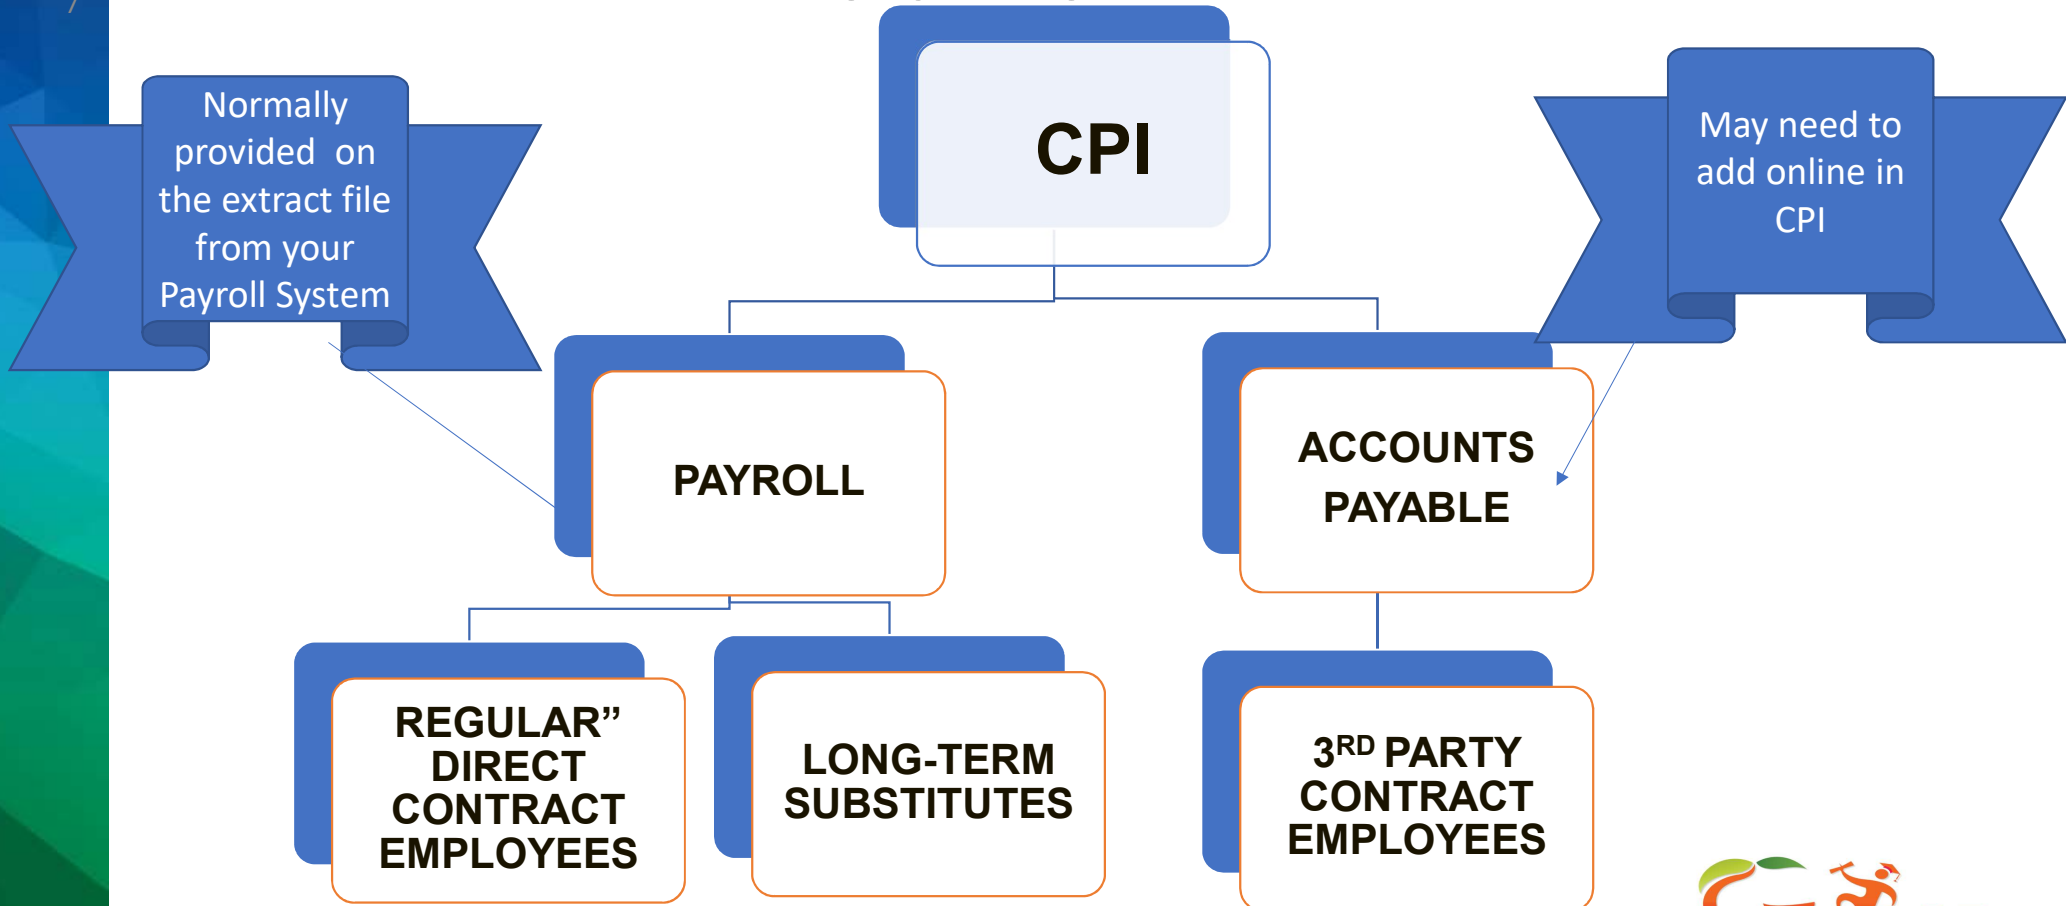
Normally provided on the extract file from your Payroll System

CPI

May need to add online in CPI

PAYROLL

ACCOUNTS PAYABLE

REGULAR" DIRECT CONTRACT EMPLOYEES

LONG-TERM SUBSTITUTES

3$^{RD}$ PARTY CONTRACT EMPLOYEES